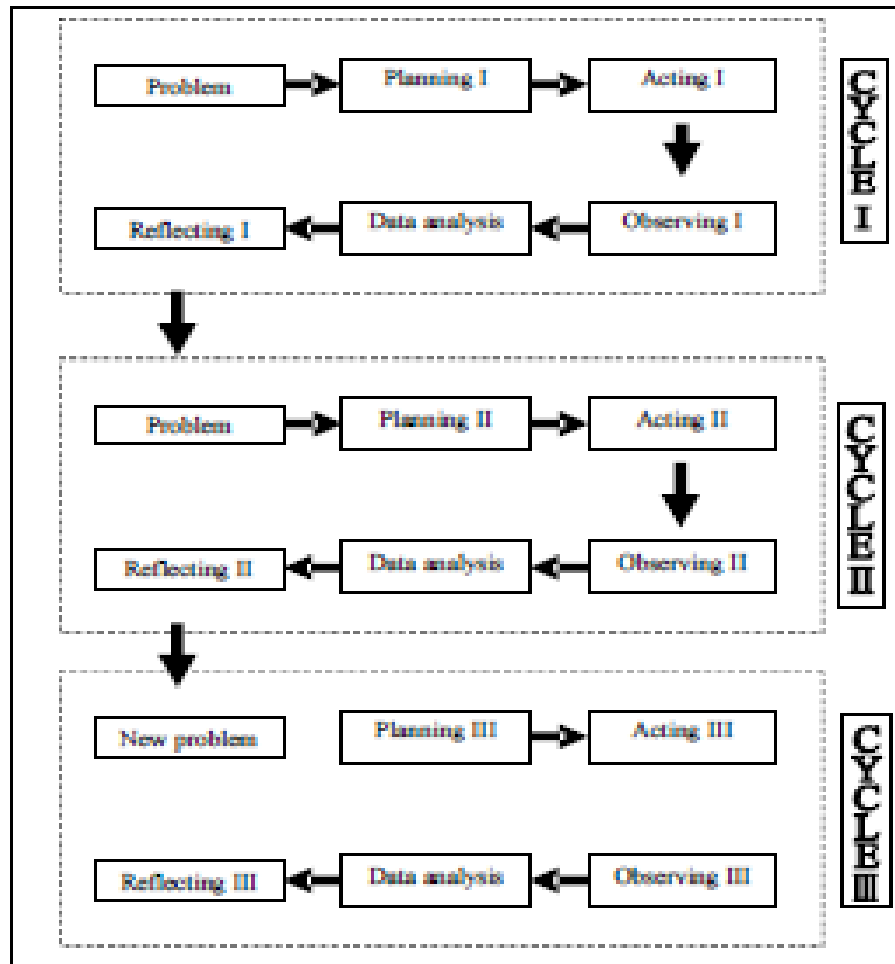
Problem

Planning I

Acting I

Observing I

Data analysis

Reflecting I

CYCLE I

Problem

Planning II

Acting II

Observing II

Data analysis

Reflecting II

CYCLE II

New problem

Planning III

Acting III

Observing III

Data analysis

Reflecting III

CYCLE III